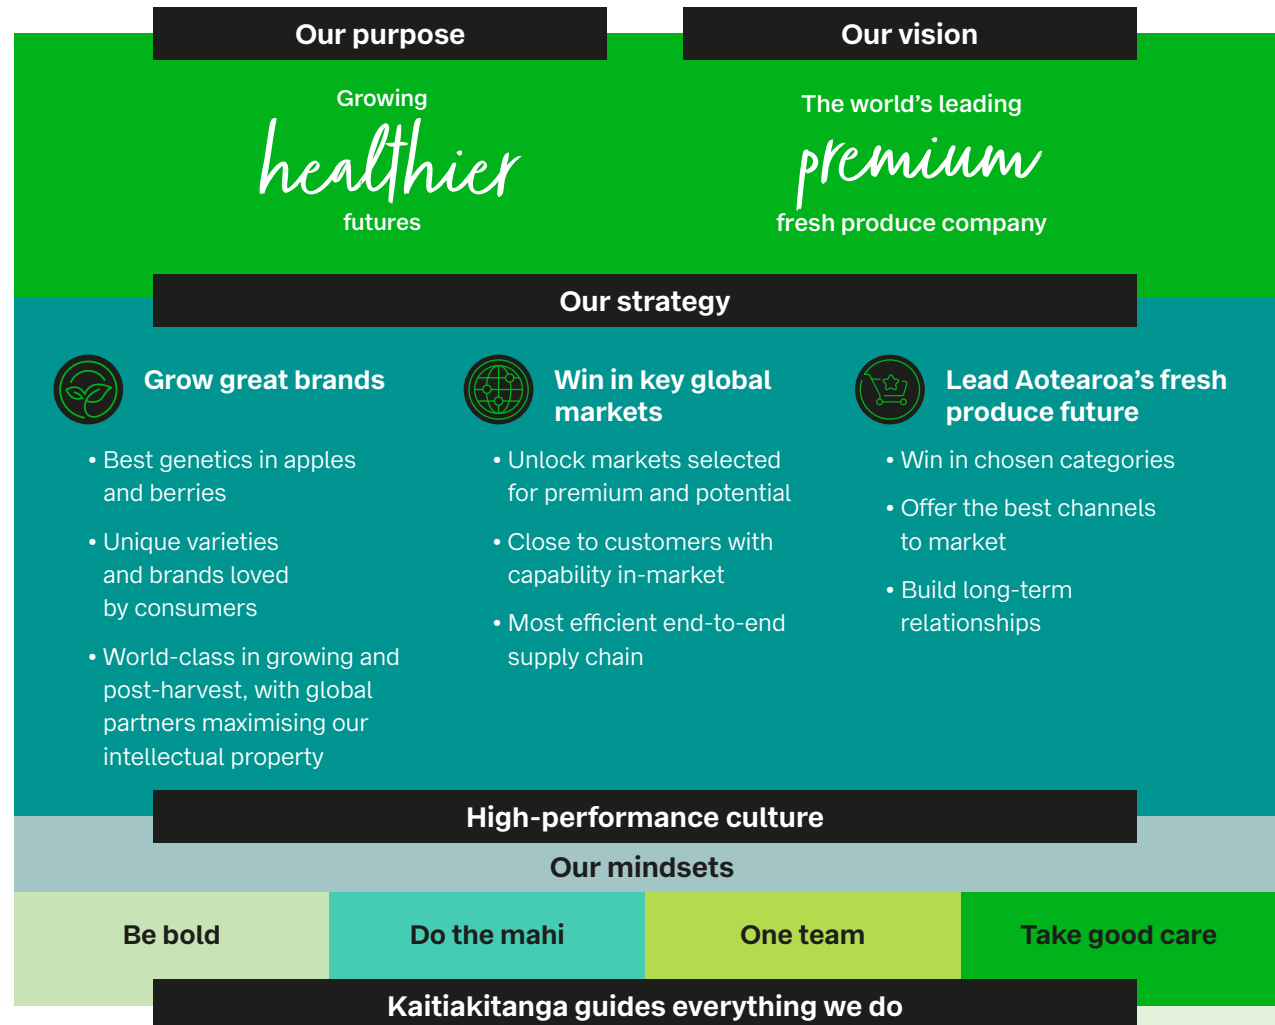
Our purpose

Growing
healthier
futures

Our vision

The world's leading
premium
fresh produce company

Our strategy

Grow great brands

• Best genetics in apples and berries
• Unique varieties and brands loved by consumers
• World-class in growing and post-harvest, with global partners maximising our intellectual property

Win in key global markets

• Unlock markets selected for premium and potential
• Close to customers with capability in-market
• Most efficient end-to-end supply chain

Lead Aotearoa's fresh produce future

• Win in chosen categories
• Offer the best channels to market
• Build long-term relationships

High-performance culture

Our mindsets

| Be bold | Do the mahi | One team | Take good care |
|---|---|---|---|

Kaitiakitanga guides everything we do